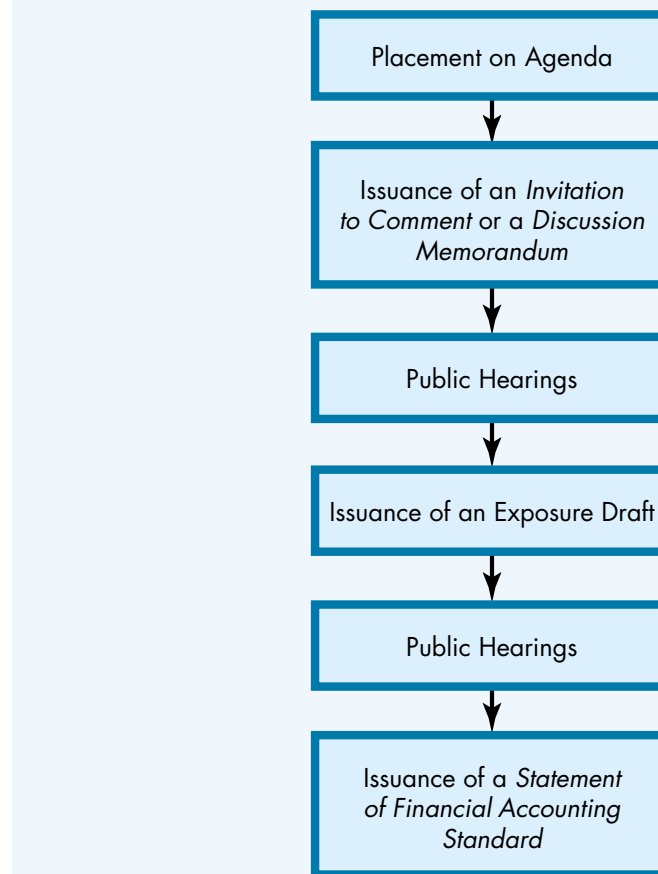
Placement on Agenda

Issuance of an *Invitation to Comment* or a *Discussion Memorandum*

Public Hearings

Issuance of an Exposure Draft

Public Hearings

Issuance of a *Statement of Financial Accounting Standard*